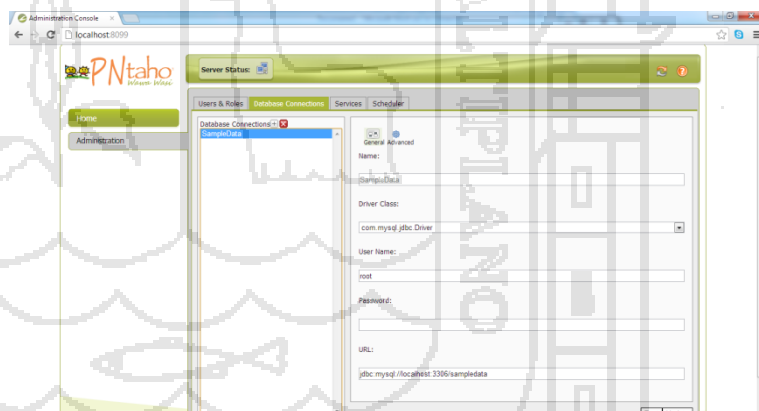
Administration Console ×

localhost:8099

PNtaho

Server Status:

Home

Administration

Users & Roles | Database Connections | Services | Scheduler

Database Connections

SampleData

General Advanced

Name:

SampleData

Driver Class:

com.mysql.jdbc.Driver

User Name:

root

Password:

URL:

jdbc:mysql://localhost:3306/sampledata